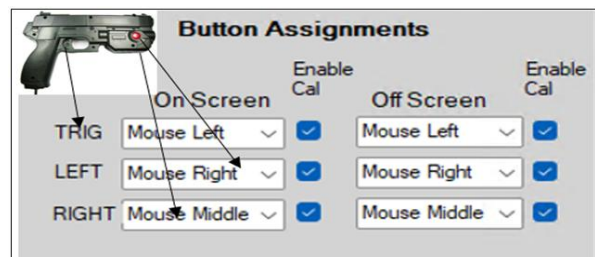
Button Assignments

| | On Screen | Enable Cal | Off Screen | Enable Cal |
|---|---|---|---|---|
| TRIG | Mouse Left | ✓ | Mouse Left | ✓ |
| LEFT | Mouse Right | ✓ | Mouse Right | ✓ |
| RIGHT | Mouse Middle | ✓ | Mouse Middle | ✓ |